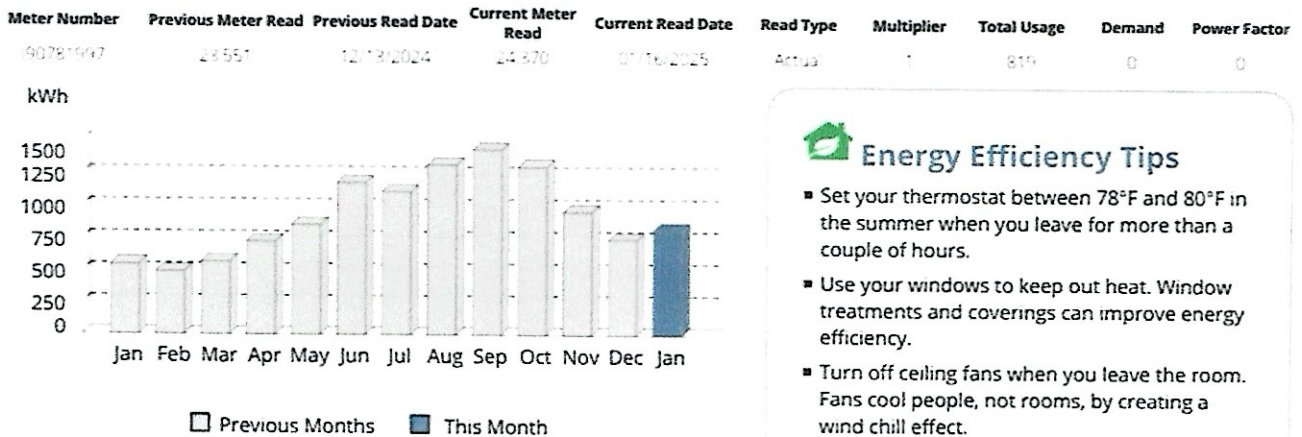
| Meter Number | Previous Meter Read | Previous Read Date | Current Meter Read | Current Read Date | Read Type | Multiplier | Total Usage | Demand | Power Factor |
|---|---|---|---|---|---|---|---|---|---|
| 190781997 | 23,551 | 12/13/2024 | 24,370 | 01/16/2025 | Actual | 1 | 819 | 0 | 0 |

kWh

1500
1250
1000
750
500
250
0

Jan Feb Mar Apr May Jun Jul Aug Sep Oct Nov Dec Jan

Previous Months  This Month

Energy Efficiency Tips

- Set your thermostat between 78°F and 80°F in the summer when you leave for more than a couple of hours.
- Use your windows to keep out heat. Window treatments and coverings can improve energy efficiency.
- Turn off ceiling fans when you leave the room. Fans cool people, not rooms, by creating a wind chill effect.